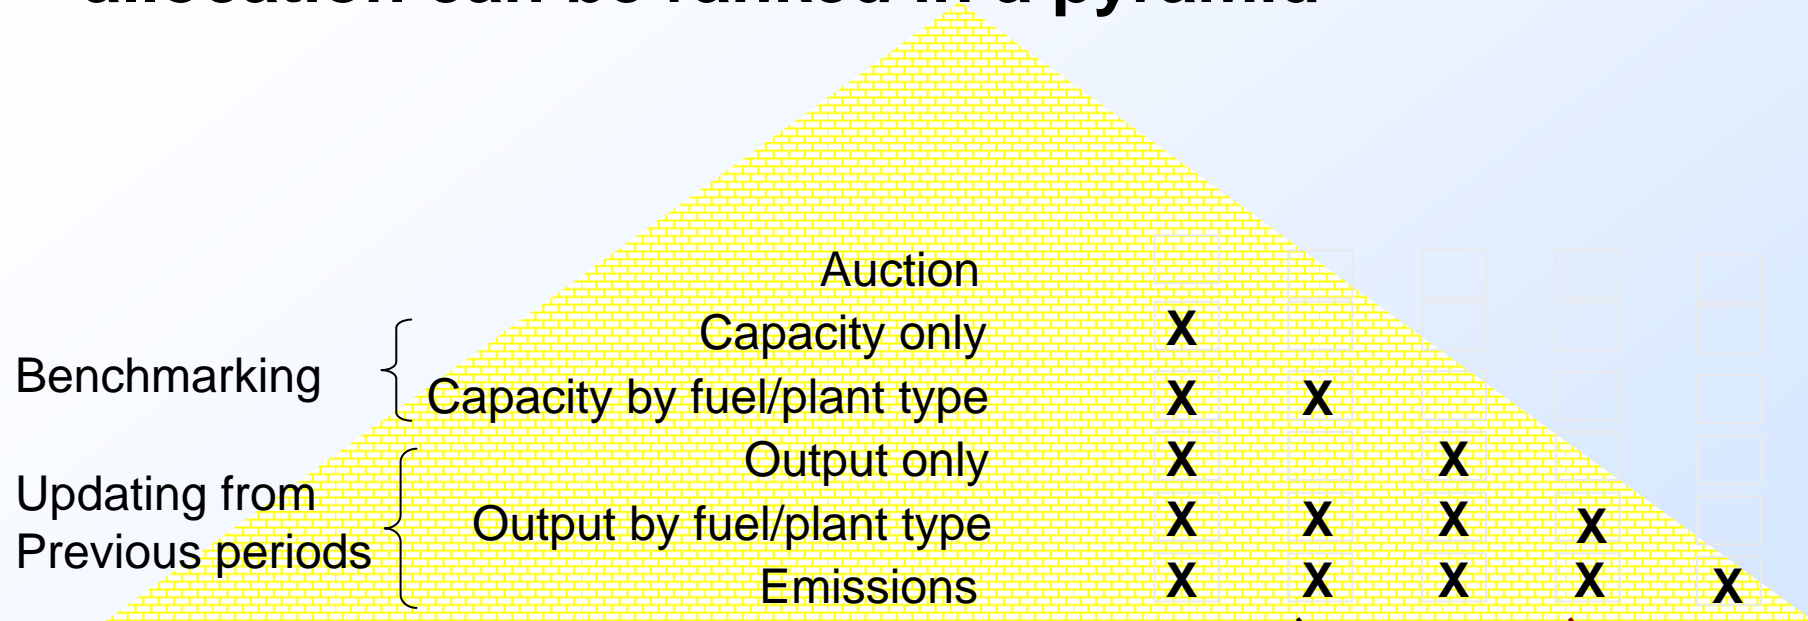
allocation can be ranked in a pyramid

| | | | | | |
|---|---|---|---|---|---|
| Auction | | | | | |
| Capacity only | X | | | | |
| Capacity by fuel/plant type | X | X | | | |
| Output only | X | | X | | |
| Output by fuel/plant type | X | X | X | X | |
| Emissions | X | X | X | X | X |

Benchmarking

Updating from Previous periods